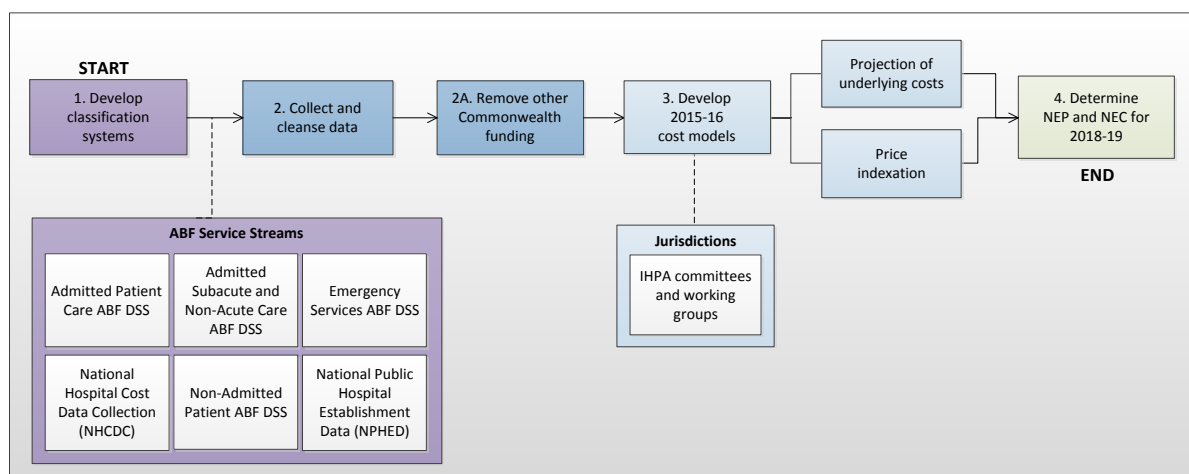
START

1. Develop classification systems

2. Collect and cleanse data

2A. Remove other Commonwealth funding

3. Develop 2015-16 cost models

Projection of underlying costs

Price indexation

4. Determine NEP and NEC for 2018-19

END

ABF Service Streams

Admitted Patient Care ABF DSS

Admitted Subacute and Non-Acute Care ABF DSS

Emergency Services ABF DSS

National Hospital Cost Data Collection (NHCDC)

Non-Admitted Patient ABF DSS

National Public Hospital Establishment Data (NPHED)

Jurisdictions

IHPA committees and working groups